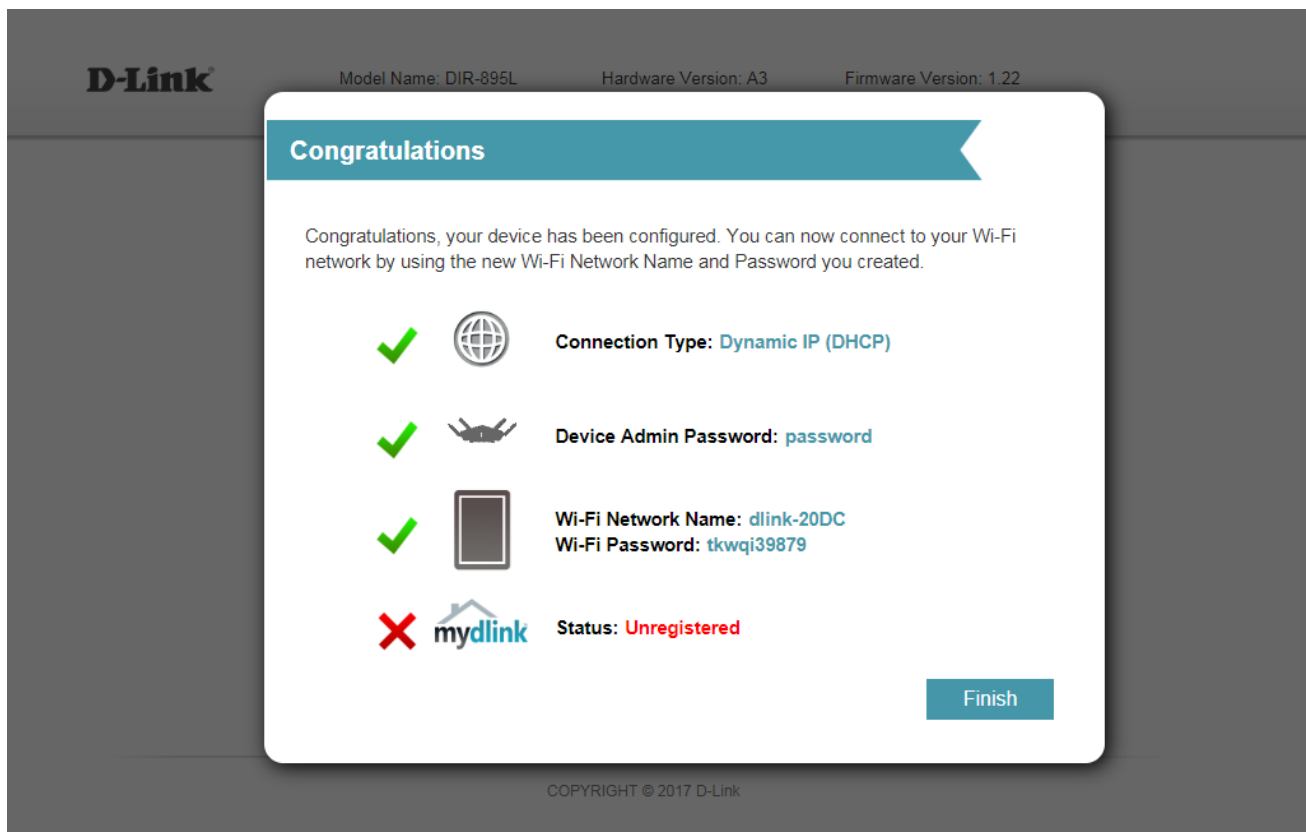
D-Link®

Model Name: DIR-895L

Hardware Version: A3

Firmware Version: 1.22

Congratulations

Congratulations, your device has been configured. You can now connect to your Wi-Fi network by using the new Wi-Fi Network Name and Password you created.

Connection Type: Dynamic IP (DHCP)

Device Admin Password: password

Wi-Fi Network Name: dlink-20DC
Wi-Fi Password: tkwqi39879

mydlink

Status: Unregistered

Finish

COPYRIGHT © 2017 D-Link